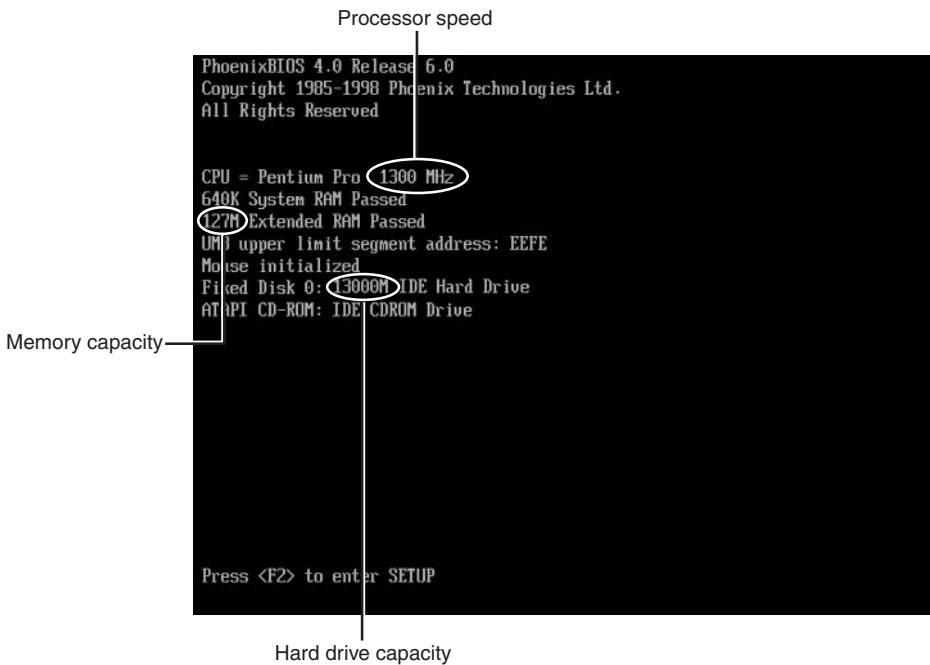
Processor speed

PhoenixBIOS 4.0 Release 6.0
Copyright 1985-1998 Phoenix Technologies Ltd.
All Rights Reserved

CPU = Pentium Pro 1300 MHz
640K System RAM Passed
127M Extended RAM Passed
UMB upper limit segment address: EEFE
Mouse initialized
Fixed Disk 0: 13000M IDE Hard Drive
ATAPI CD-ROM: IDE CDROM Drive

Memory capacity

Press <F2> to enter SETUP

Hard drive capacity